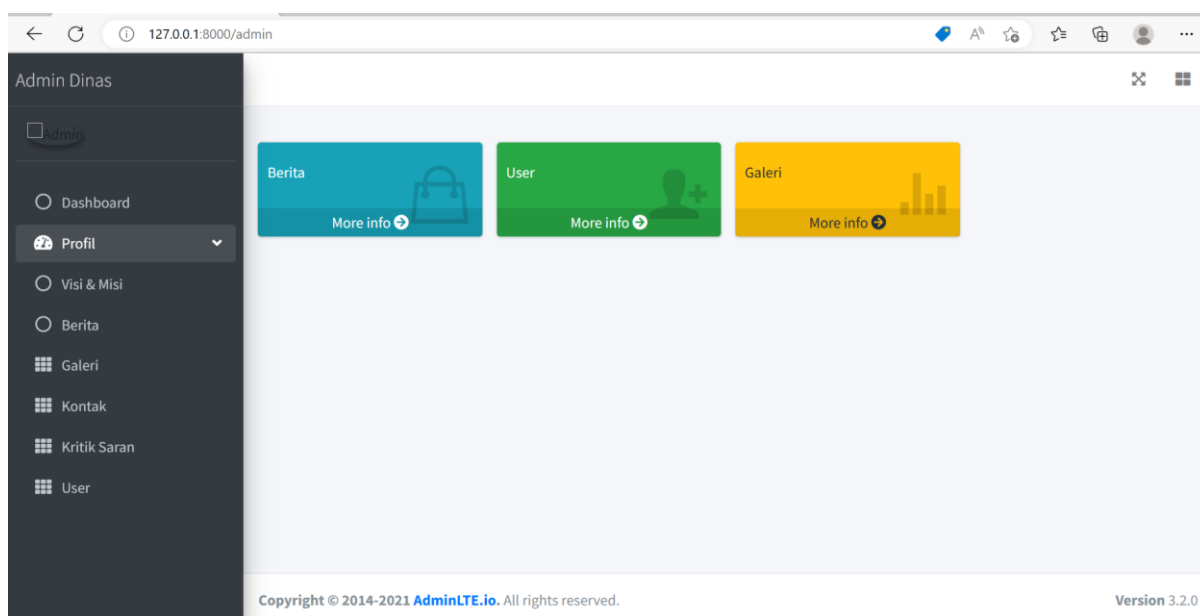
127.0.0.1:8000/admin

Admin Dinas

Admin

Dashboard

Profil

Visi & Misi

Berita

Galeri

Kontak

Kritik Saran

User

Berita

More info

User

More info

Galeri

More info

Copyright © 2014-2021 AdminLTE.io. All rights reserved.

Version 3.2.0